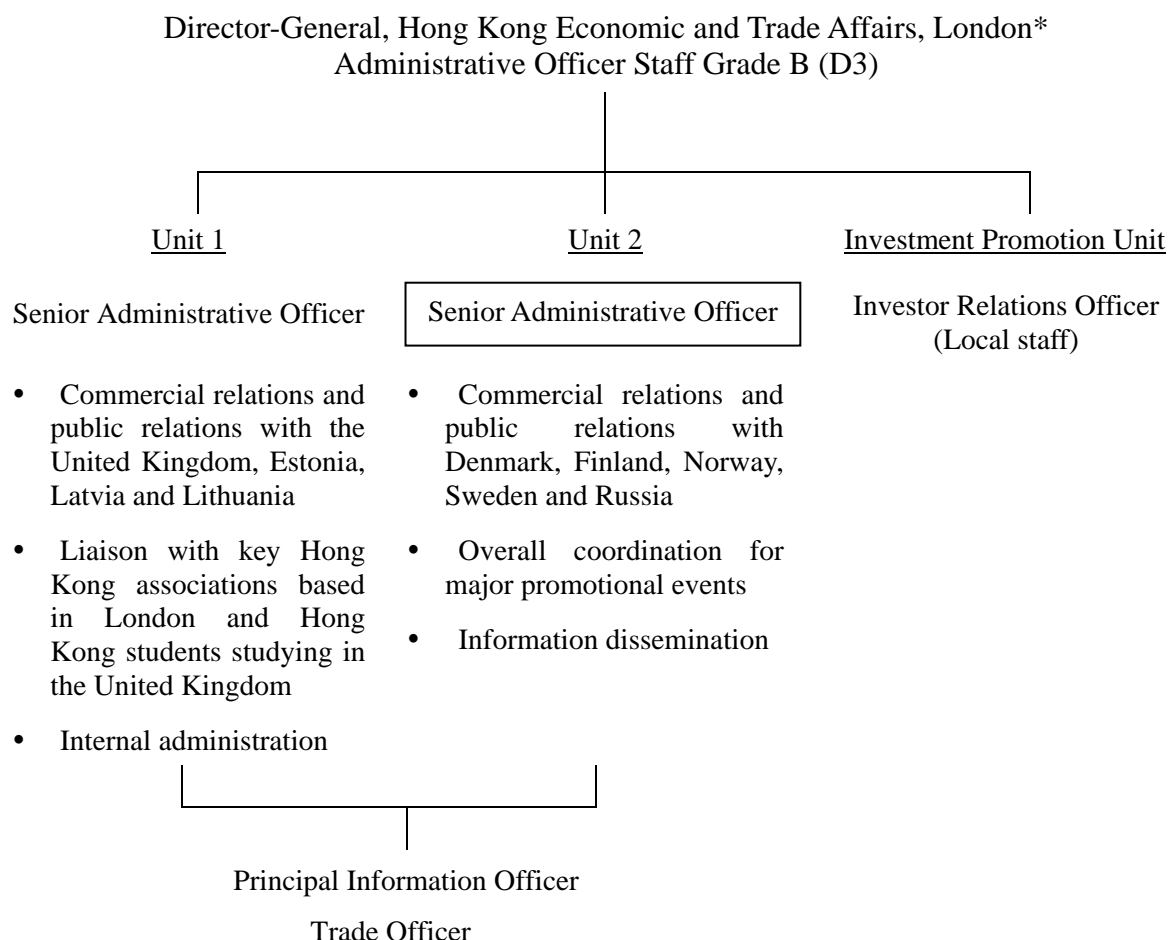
Director-General, Hong Kong Economic and Trade Affairs, London*
Administrative Officer Staff Grade B (D3)

Unit 1

Senior Administrative Officer

• Commercial relations and public relations with the United Kingdom, Estonia, Latvia and Lithuania

• Liaison with key Hong Kong associations based in London and Hong Kong students studying in the United Kingdom

• Internal administration

Unit 2

Senior Administrative Officer

• Commercial relations and public relations with Denmark, Finland, Norway, Sweden and Russia

• Overall coordination for major promotional events

• Information dissemination

Investment Promotion Unit

Investor Relations Officer
(Local staff)

Principal Information Officer

Trade Officer